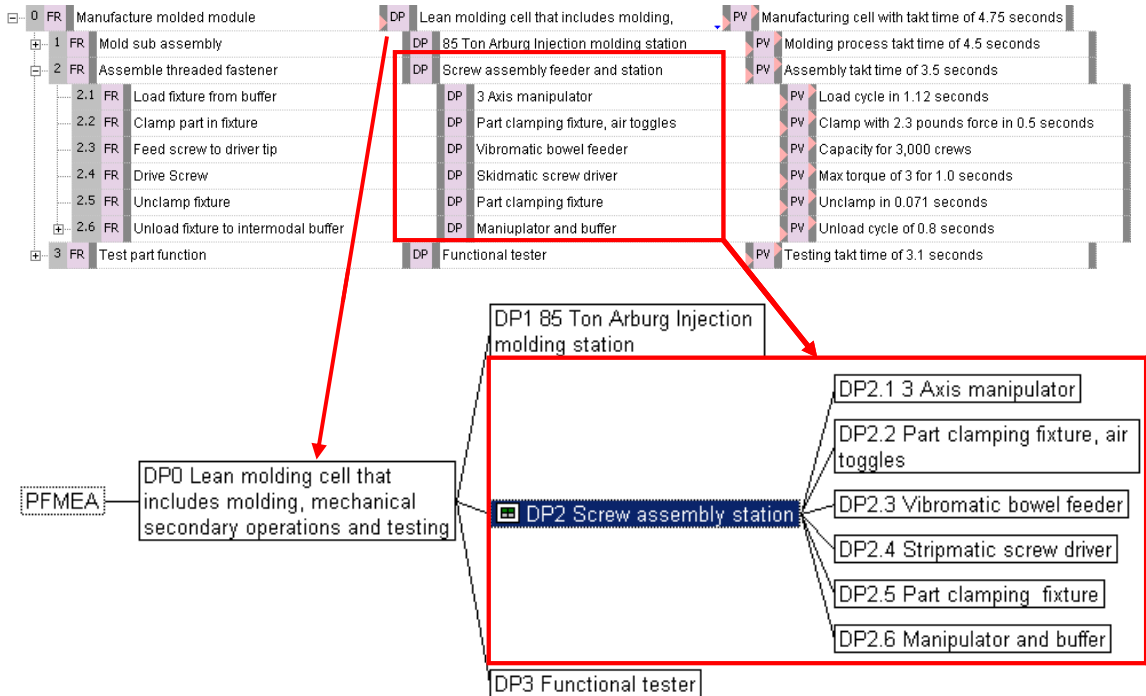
| | | | | | |
|---|---|---|---|---|---|
| 0 FR | Manufacture molded module | DP | Lean molding cell that includes molding, | PV | Manufacturing cell with takt time of 4.75 seconds |
| 1 FR | Mold sub assembly | DP | 85 Ton Arburg Injection molding station | PV | Molding process takt time of 4.5 seconds |
| 2 FR | Assemble threaded fastener | DP | Screw assembly feeder and station | PV | Assembly takt time of 3.5 seconds |
| 2.1 FR | Load fixture from buffer | DP | 3 Axis manipulator | PV | Load cycle in 1.12 seconds |
| 2.2 FR | Clamp part in fixture | DP | Part clamping fixture, air toggles | PV | Clamp with 2.3 pounds force in 0.5 seconds |
| 2.3 FR | Feed screw to driver tip | DP | Vibromatic bowel feeder | PV | Capacity for 3,000 crews |
| 2.4 FR | Drive Screw | DP | Skidmatic screw driver | PV | Max torque of 3 for 1.0 seconds |
| 2.5 FR | Unclamp fixture | DP | Part clamping fixture | PV | Unclamp in 0.071 seconds |
| 2.6 FR | Unload fixture to intermodal buffer | DP | Maniuplator and buffer | PV | Unload cycle of 0.8 seconds |
| 3 FR | Test part function | DP | Functional tester | PV | Testing takt time of 3.1 seconds |

PFMEA

DP0 Lean molding cell that includes molding, mechanical secondary operations and testing

DP1 85 Ton Arburg Injection molding station

DP2 Screw assembly station

DP2.1 3 Axis manipulator

DP2.2 Part clamping fixture, air toggles

DP2.3 Vibromatic bowel feeder

DP2.4 Stripmatic screw driver

DP2.5 Part clamping fixture

DP2.6 Manipulator and buffer

DP3 Functional tester